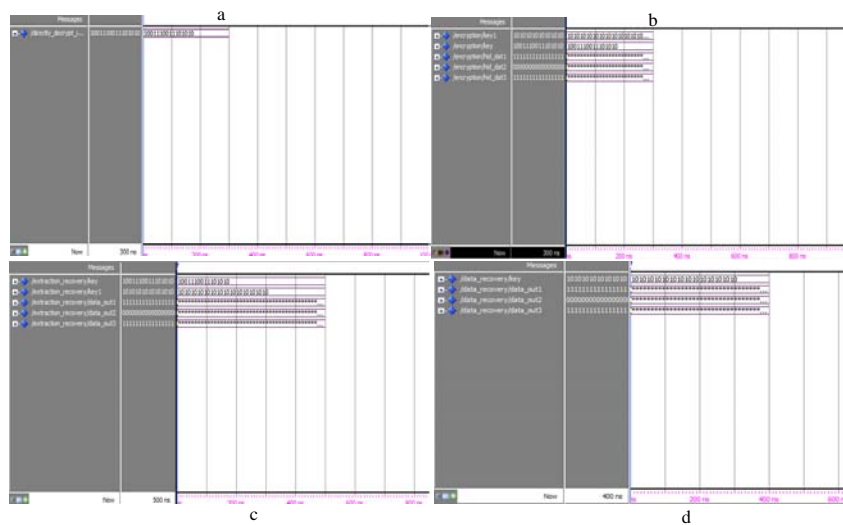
a

Messages

/dirocfo_decrypt_i... 1001100111010 1001100111010

Now 300 ns

b

Messages

/encryption/key1 1010101010101010 1010101010101010
/encryption/key 1001100111010 1001100111010
/encryption/hd_dat1 1111111111111
/encryption/hd_dat2 0000000000000
/encryption/hd_dat3 1111111111111

Now 300 ns

200 ns 400 ns 600 ns 800 ns

c

Messages

/extraction_recovery/key 1001100111010 1001100111010
/extraction_recovery/key1 1010101010101010 1010101010101010
/extraction_recovery/data_out1 1111111111111
/extraction_recovery/data_out2 0000000000000
/extraction_recovery/data_out3 1111111111111

Now 500 ns

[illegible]

d

Messages

/data_recovery/key 1010101010101010 1010101010101010
/data_recovery/data_out1 1111111111111
/data_recovery/data_out2 0000000000000
/data_recovery/data_out3 1111111111111

Now 400 ns

200 ns 400 ns 600